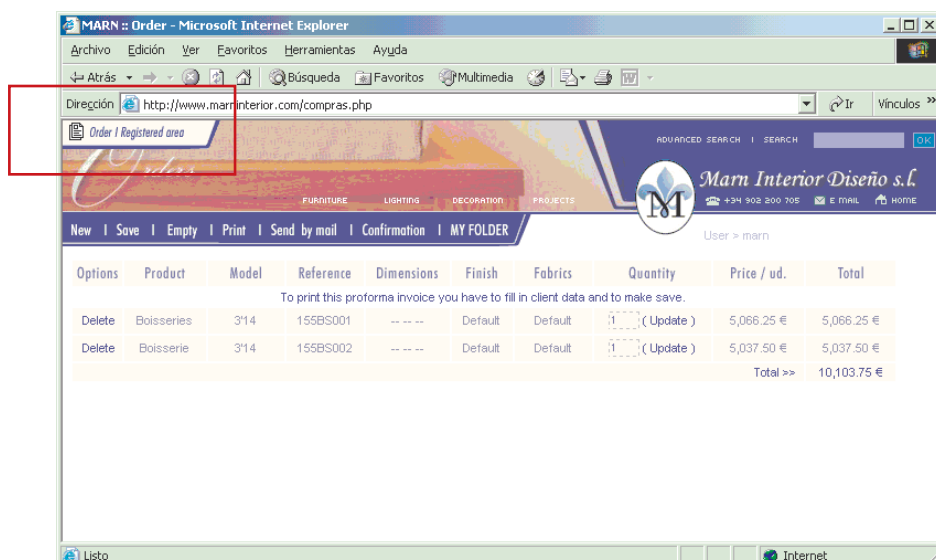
MARN :: Order - Microsoft Internet Explorer

Archivo Edición Ver Favoritos Herramientas Ayuda

Atrás Búsqueda Favoritos Multimedia

Dirección http://www.marninterior.com/compras.php Ir Vínculos

Order I Registered area

ADVANCED SEARCH I SEARCH OK

Order

FURNITURE LIGHTING DECORATION PROJECTS

Marn Interior Diseño s.l.

+34 902 200 705 E MAIL HOME

New I Save I Empty I Print I Send by mail I Confirmation I MY FOLDER

User > marn

| Options | Product | Model | Reference | Dimensions | Finish | Fabrics | Quantity | Price / ud. | Total |
|---|---|---|---|---|---|---|---|---|---|
| To print this proforma invoice you have to fill in client data and to make save. | | | | | | | | | |
| Delete | Boisseries | 3'14 | 155BS001 | -- -- -- | Default | Default | 1 ( Update ) | 5,066.25 € | 5,066.25 € |
| Delete | Boisserie | 3'14 | 155BS002 | -- -- -- | Default | Default | 1 ( Update ) | 5,037.50 € | 5,037.50 € |
| | | | | | | | | Total >> | 10,103.75 € |

Listo

Internet